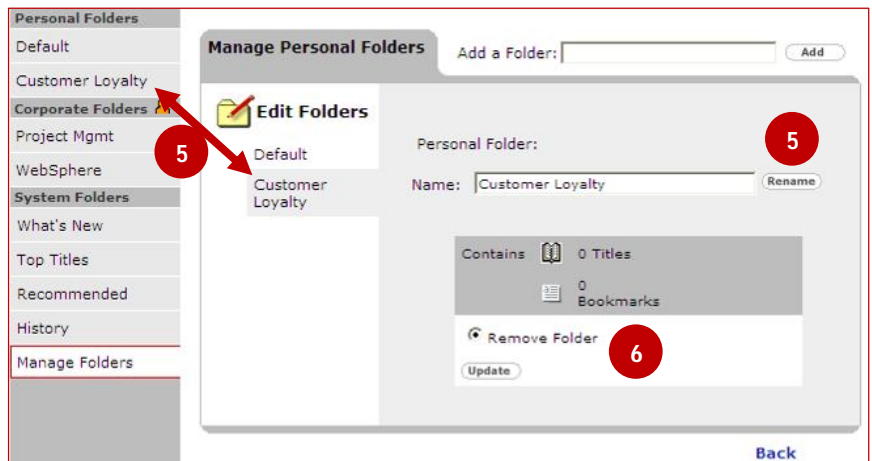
Personal Folders
Default
Customer Loyalty
Corporate Folders
Project Mgmt
WebSphere
System Folders
What's New
Top Titles
Recommended
History
Manage Folders

5

Manage Personal Folders
Add a Folder:
Add

Edit Folders
Default
Customer Loyalty

Personal Folder:
5
Name: Customer Loyalty
Rename

Contains 0 Titles
0 Bookmarks

Remove Folder
6
Update

Back